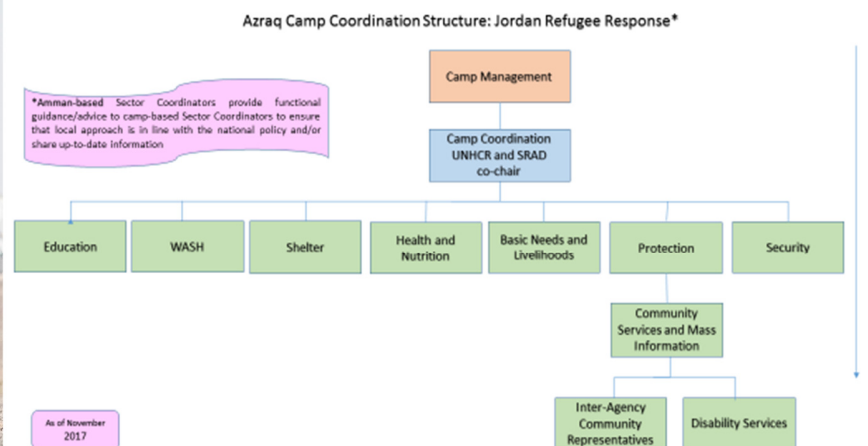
Azraq Camp Coordination Structure: Jordan Refugee Response*

*Amman-based Sector Coordinators provide functional guidance/advice to camp-based Sector Coordinators to ensure that local approach is in line with the national policy and/or share up-to-date information

Camp Management

Camp Coordination UNHCR and SRAD co-chair

Education

WASH

Shelter

Health and Nutrition

Basic Needs and Livelihoods

Protection

Security

Community Services and Mass Information

Inter-Agency Community Representatives

Disability Services

As of November 2017